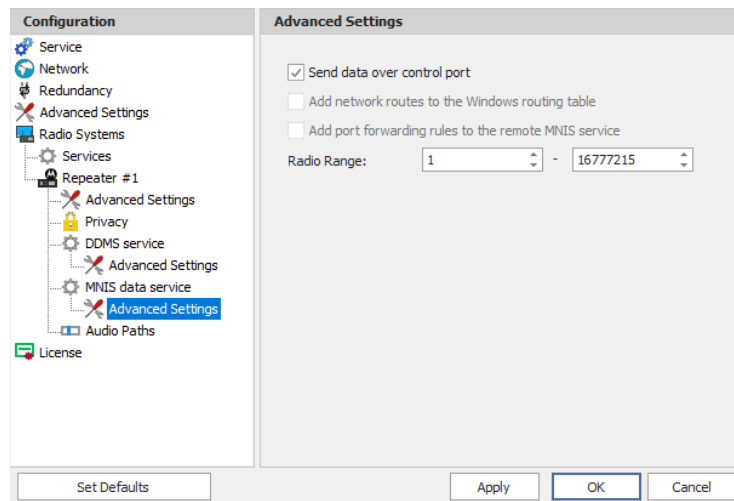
Configuration

Service
Network
Redundancy
Advanced Settings
Radio Systems
Services
Repeater #1
Advanced Settings
Privacy
DDMS service
Advanced Settings
MNIS data service
Advanced Settings
Audio Paths
License

Advanced Settings

Send data over control port
Add network routes to the Windows routing table
Add port forwarding rules to the remote MNIS service
Radio Range: 1 - 16777215

Set Defaults
Apply
OK
Cancel